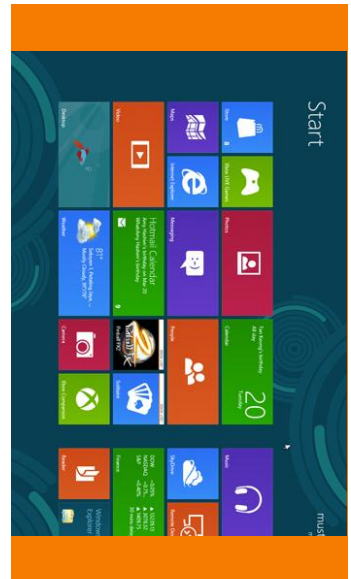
Start

Store

Xbox LIVE Games

Photos

Calendar

20

Tuesday

Music

Maps

Internet Explorer

Messaging

People

SkyDrive

Remote Desktop

Video

Hotmail Calendar

Weather

81°

Camera

Xbox Companion

Solitaire

Finance

Reader

Desktop

Windows Explorer